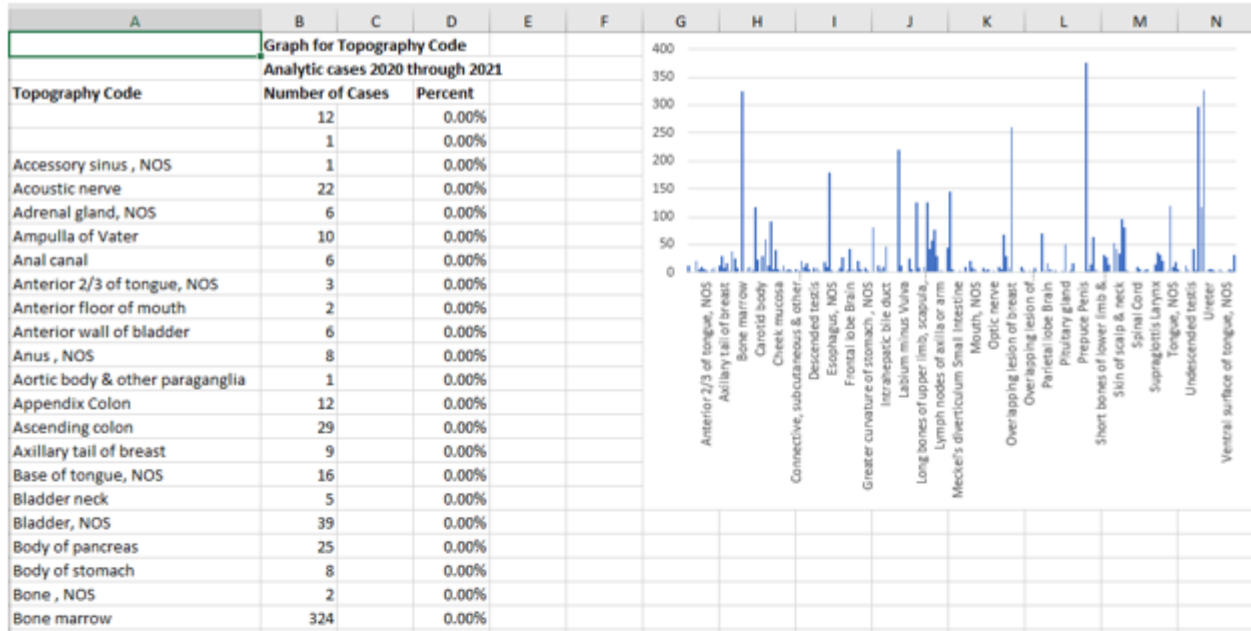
| A | B | C | D | E | F |
|---|---|---|---|---|---|
| | Graph for Topography Code | | | | |
| | Analytic cases 2020 through 2021 | | | | |
| Topography Code | Number of Cases | | Percent | | |
| | 12 | | 0.00% | | |
| | 1 | | 0.00% | | |
| Accessory sinus , NOS | 1 | | 0.00% | | |
| Acoustic nerve | 22 | | 0.00% | | |
| Adrenal gland, NOS | 6 | | 0.00% | | |
| Ampulla of Vater | 10 | | 0.00% | | |
| Anal canal | 6 | | 0.00% | | |
| Anterior 2/3 of tongue, NOS | 3 | | 0.00% | | |
| Anterior floor of mouth | 2 | | 0.00% | | |
| Anterior wall of bladder | 6 | | 0.00% | | |
| Anus , NOS | 8 | | 0.00% | | |
| Aortic body & other paraganglia | 1 | | 0.00% | | |
| Appendix Colon | 12 | | 0.00% | | |
| Ascending colon | 29 | | 0.00% | | |
| Axillary tail of breast | 9 | | 0.00% | | |
| Base of tongue, NOS | 16 | | 0.00% | | |
| Bladder neck | 5 | | 0.00% | | |
| Bladder, NOS | 39 | | 0.00% | | |
| Body of pancreas | 25 | | 0.00% | | |
| Body of stomach | 8 | | 0.00% | | |
| Bone , NOS | 2 | | 0.00% | | |
| Bone marrow | 324 | | 0.00% | | |

G H I J K L M N

400
350
300
250
200
150
100
50
0

Anterior 2/3 of tongue, NOS
Axillary tail of breast
Bone marrow
Carotid body
Cheek mucosa
Connective, subcutaneous & other
Descended testis
Esophagus, NOS
Frontal lobe Brain
Greater curvature of stomach, NOS
Intrahepatic bile duct
Labium minus Vulva
Long bones of upper limb, scapula,
Lymph nodes of axilla or arm
Meckel's diverticulum Small intestine
Mouth, NOS
Optic nerve
Overlapping lesion of breast
Overlapping lesion of
Parietal lobe Brain
Pituitary gland
Prepuce Penis
Short bones of lower limb &
Skin of scalp & neck
Spinal Cord
Supraglottis Larynx
Tongue, NOS
Undescended testis
Ureter
Ventral surface of tongue, NOS